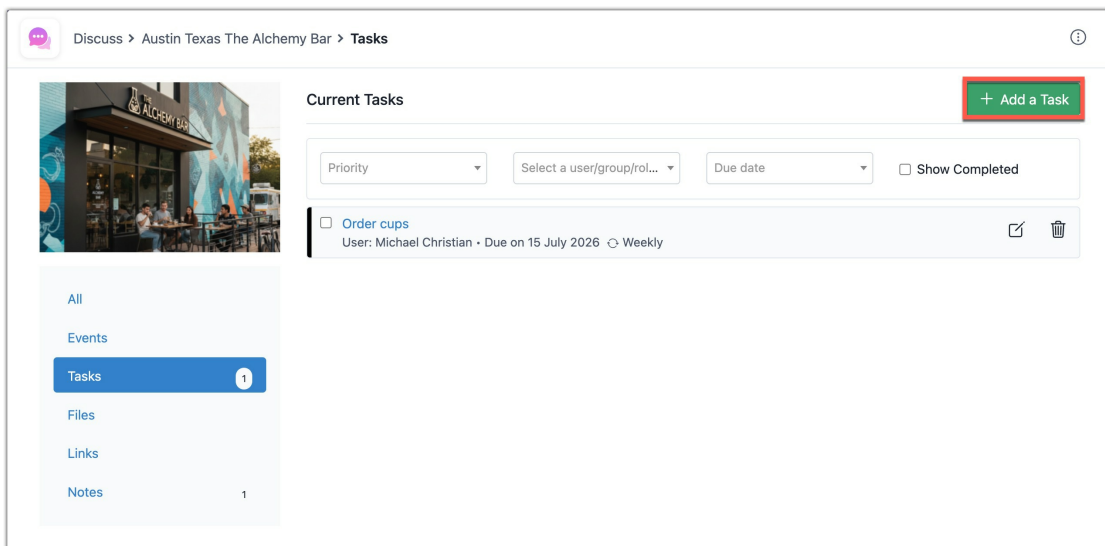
Discuss > Austin Texas The Alchemy Bar > Tasks

THE ALCHEMY BAR

Current Tasks

+ Add a Task

Priority

Select a user/group/rol...

Due date

Show Completed

Order cups

User: Michael Christian • Due on 15 July 2026 Weekly

All

Events

Tasks 1

Files

Links

Notes 1